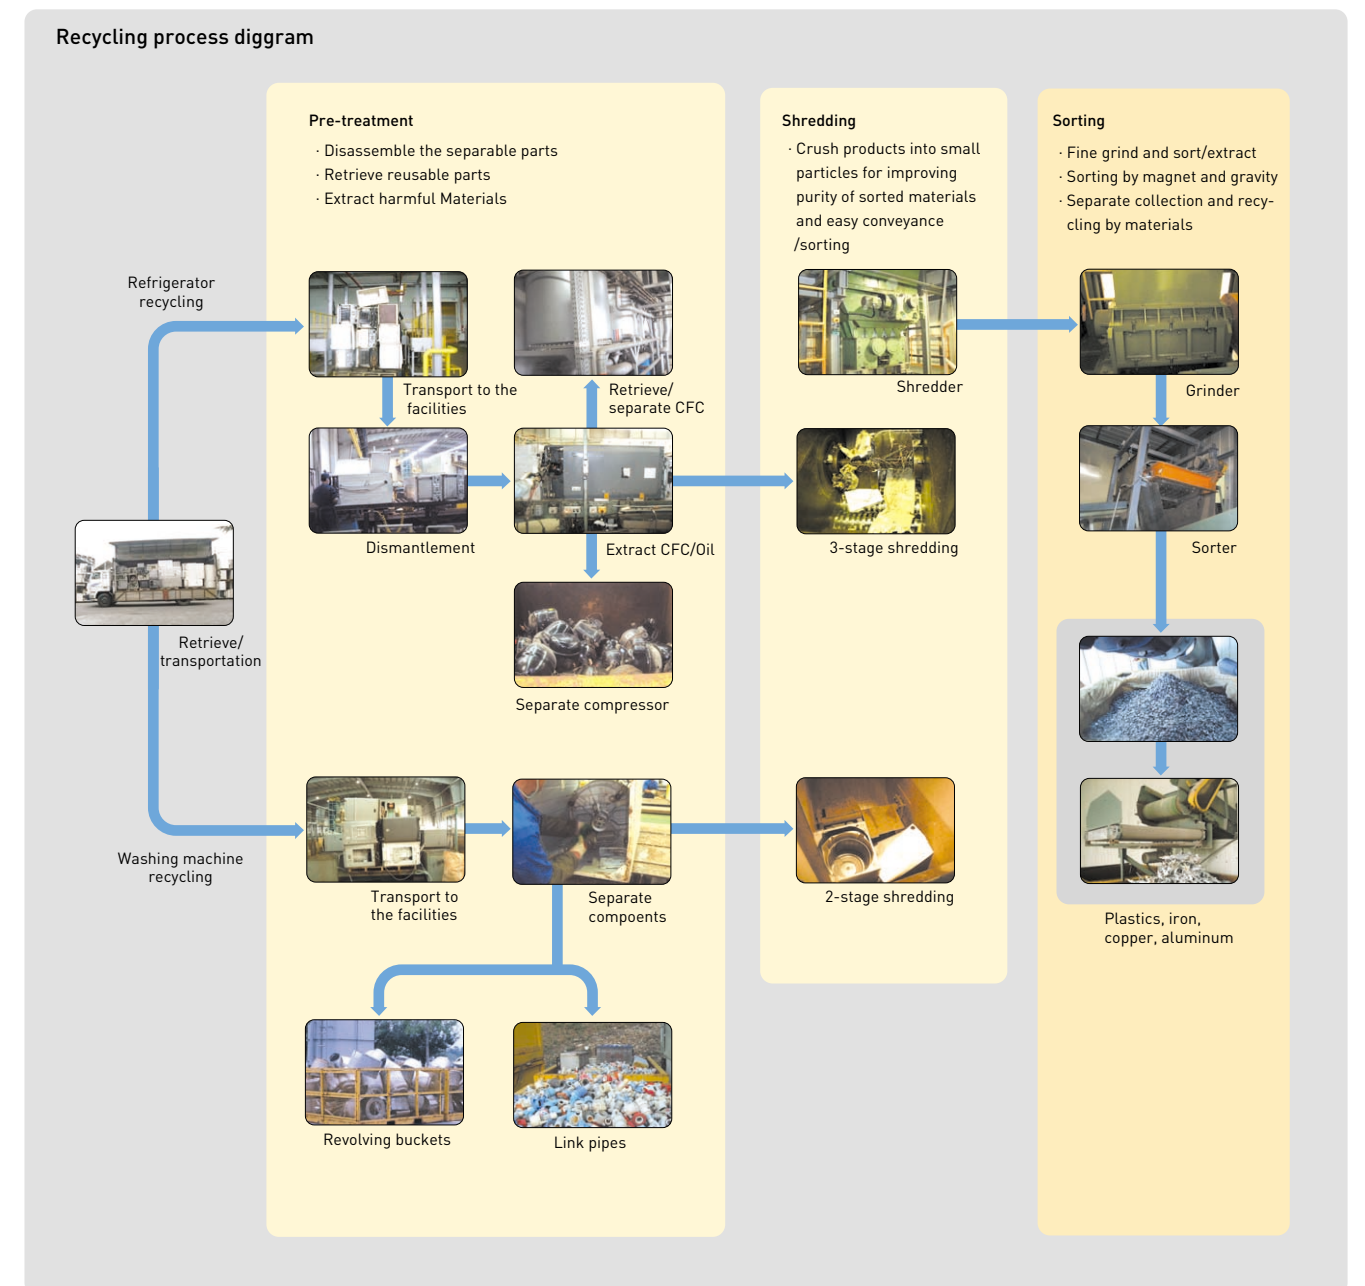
Recycling process diggram

Refrigerator recycling

Retrieve/ transportation

Washing machine recycling

Pre-treatment

· Disassemble the separable parts
· Retrieve reusable parts
· Extract harmful Materials

Transport to the facilities

Retrieve/ separate CFC

Dismantlement

Extract CFC/Oil

Separate compressor

Transport to the facilities

Separate compoents

Revolving buckets

Link pipes

Shredding

· Crush products into small particles for improving purity of sorted materials and easy conveyance /sorting

Shredder

3-stage shredding

2-stage shredding

Sorting

· Fine grind and sort/extract
· Sorting by magnet and gravity
· Separate collection and recycling by materials

Grinder

Sorter

Plastics, iron, copper, aluminum